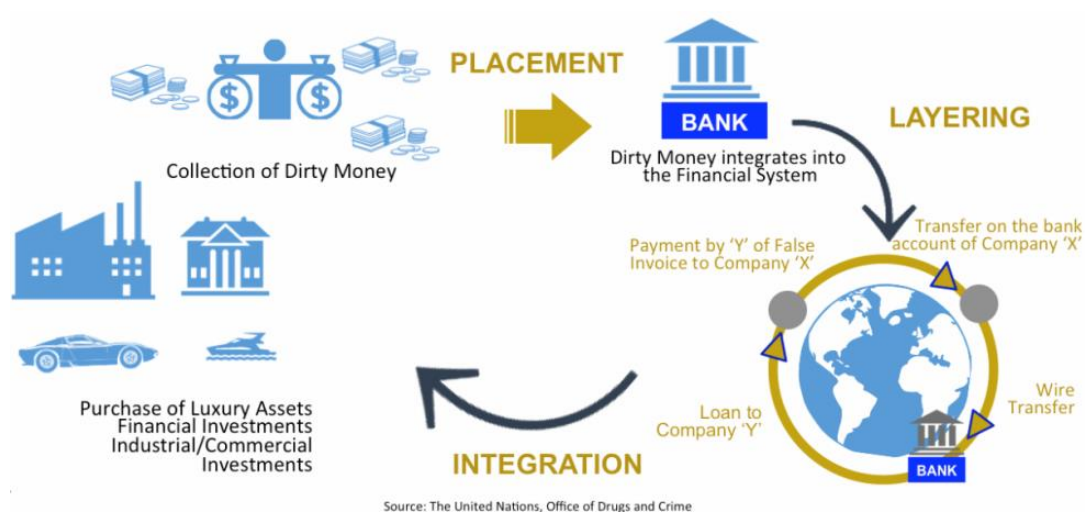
PLACEMENT

BANK

Collection of Dirty Money

Dirty Money integrates into the Financial System

LAYERING

Transfer on the bank account of Company 'X'

Payment by 'Y' of False Invoice to Company 'X'

Wire Transfer

Loan to Company 'Y'

BANK

INTEGRATION

Purchase of Luxury Assets
Financial Investments
Industrial/Commercial Investments

Source: The United Nations, Office of Drugs and Crime